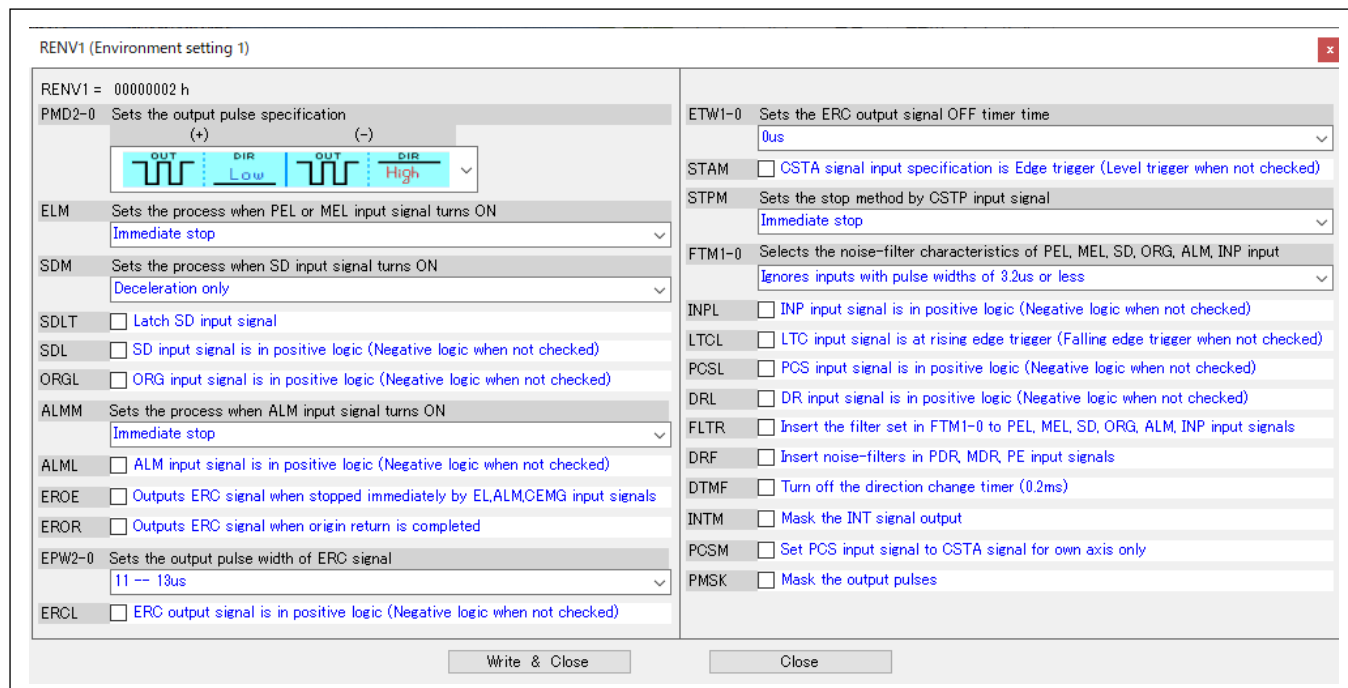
RENV1 (Environment setting 1)

x

RENV1 = 00000002 h

PMD2-0 Sets the output pulse specification

(+) (-)

OUT DIR OUT DIR

Low High

ELM Sets the process when PEL or MEL input signal turns ON

Immediate stop

SDM Sets the process when SD input signal turns ON

Deceleration only

SDLT Latch SD input signal

SDL SD input signal is in positive logic (Negative logic when not checked)

ORGL ORG input signal is in positive logic (Negative logic when not checked)

ALMM Sets the process when ALM input signal turns ON

Immediate stop

ALML ALM input signal is in positive logic (Negative logic when not checked)

EROE Outputs ERC signal when stopped immediately by EL,ALM,CEMG input signals

EROR Outputs ERC signal when origin return is completed

EPW2-0 Sets the output pulse width of ERC signal

11 -- 13us

ERCL ERC output signal is in positive logic (Negative logic when not checked)

ETW1-0 Sets the ERC output signal OFF timer time

0us

STAM CSTA signal input specification is Edge trigger (Level trigger when not checked)

STPM Sets the stop method by CSTP input signal

Immediate stop

FTM1-0 Selects the noise-filter characteristics of PEL, MEL, SD, ORG, ALM, INP input

Ignores inputs with pulse widths of 3.2us or less

INPL INP input signal is in positive logic (Negative logic when not checked)

LTCL LTC input signal is at rising edge trigger (Falling edge trigger when not checked)

PCSL PCS input signal is in positive logic (Negative logic when not checked)

DRL DR input signal is in positive logic (Negative logic when not checked)

FLTR Insert the filter set in FTM1-0 to PEL, MEL, SD, ORG, ALM, INP input signals

DRF Insert noise-filters in PDR, MDR, PE input signals

DTMF Turn off the direction change timer (0.2ms)

INTM Mask the INT signal output

PCSM Set PCS input signal to CSTA signal for own axis only

PMSK Mask the output pulses

Write & Close

Close